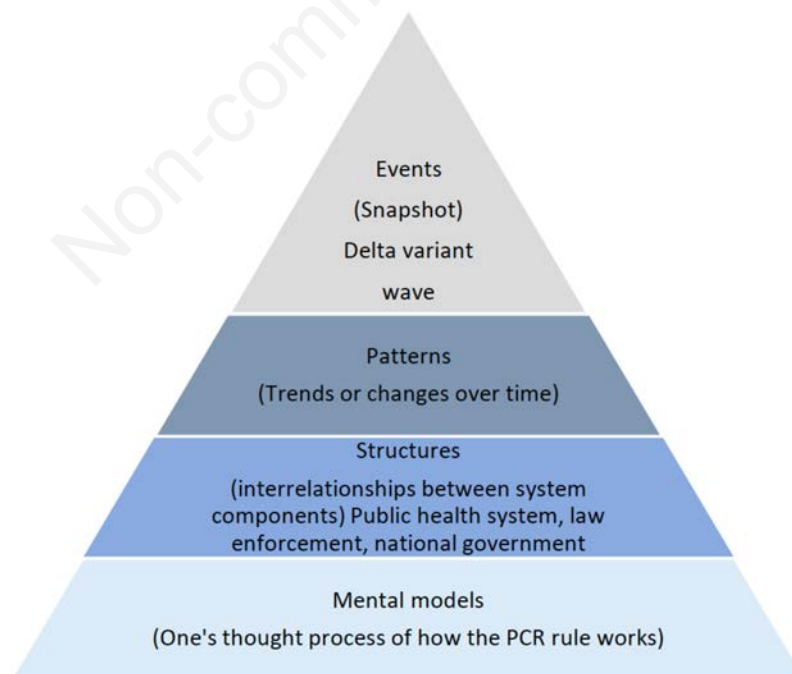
Non-com

Events
(Snapshot)
Delta variant
wave

Patterns
(Trends or changes over time)

Structures
(interrelationships between system components) Public health system, law enforcement, national government

Mental models
(One's thought process of how the PCR rule works)